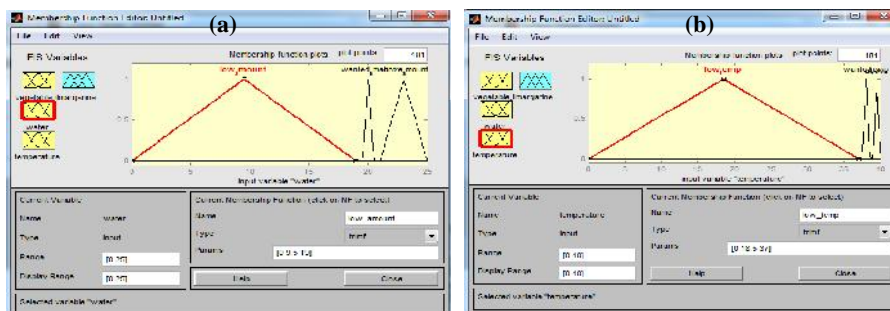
Membership Function Editor: Untitled (a)

File Edit View

FIS Variables

Membership function plots plot points: 181

low_amount washed_narrow_mo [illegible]

vegetable_type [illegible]

water

temperature

1

0.5

0

0 5 10 15 20 25

input variable "water"

Current Variable

Name water

Type input

Range [0 25]

Display Range [0 25]

Current Membership Function (click on MF to select)

Name low_amount

Type trimf

Params [0 9 5 19]

Help

Close

Selected variable "water"

Membership Function Editor: Untitled (b)

File Edit View

FIS Variables

Membership function plots plot points: 181

low_temp washed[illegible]

vegetable_type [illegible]

water

temperature

1

0.5

0

0 5 10 15 20 25 30 35

input variable "temperature"

Current Variable

Name temperature

Type input

Range [0 40]

Display Range [0 40]

Current Membership Function (click on MF to select)

Name low_temp

Type trimf

Params [0 18 5 37]

Help

Close

Selected variable "temperature"